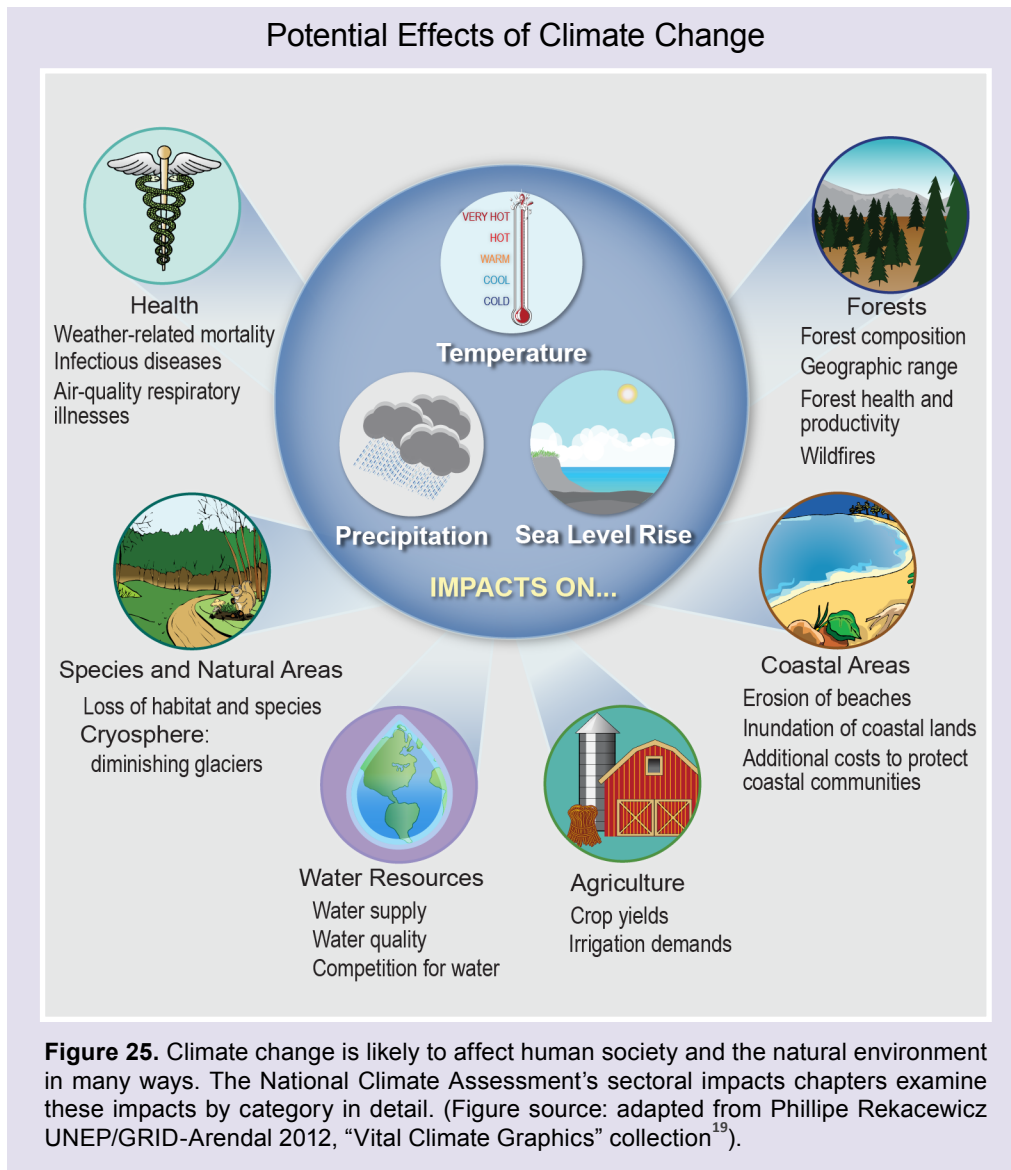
Potential Effects of Climate Change

VERY HOT
HOT
WARM
COOL
COLD

Temperature

Precipitation

Sea Level Rise

IMPACTS ON...

Health
Weather-related mortality
Infectious diseases
Air-quality respiratory illnesses

Forests
Forest composition
Geographic range
Forest health and productivity
Wildfires

Species and Natural Areas
Loss of habitat and species
Cryosphere: diminishing glaciers

Coastal Areas
Erosion of beaches
Inundation of coastal lands
Additional costs to protect coastal communities

Water Resources
Water supply
Water quality
Competition for water

Agriculture
Crop yields
Irrigation demands

**Figure 25.** Climate change is likely to affect human society and the natural environment in many ways. The National Climate Assessment's sectoral impacts chapters examine these impacts by category in detail. (Figure source: adapted from Phillipe Rekacewicz UNEP/GRID-Arendal 2012, "Vital Climate Graphics" collection$^{19}$).